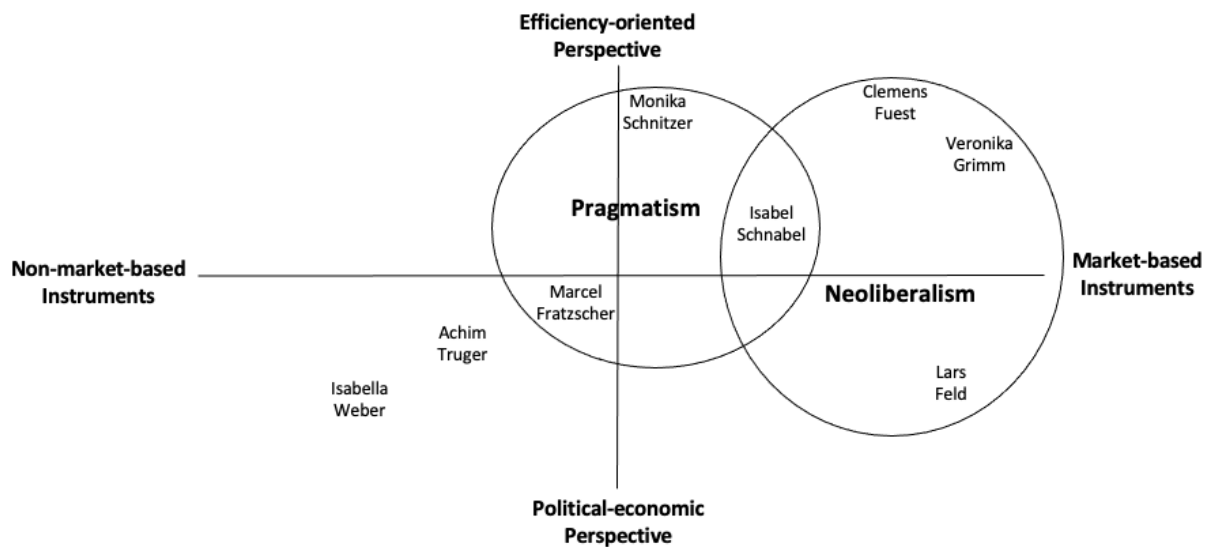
Efficiency-oriented Perspective

Monika Schnitzer

Clemens Fuest

Veronika Grimm

Pragmatism

Isabel Schnabel

Non-market-based Instruments

Market-based Instruments

Marcel Fratzscher

Neoliberalism

Achim Truger

Isabella Weber

Lars Feld

Political-economic Perspective